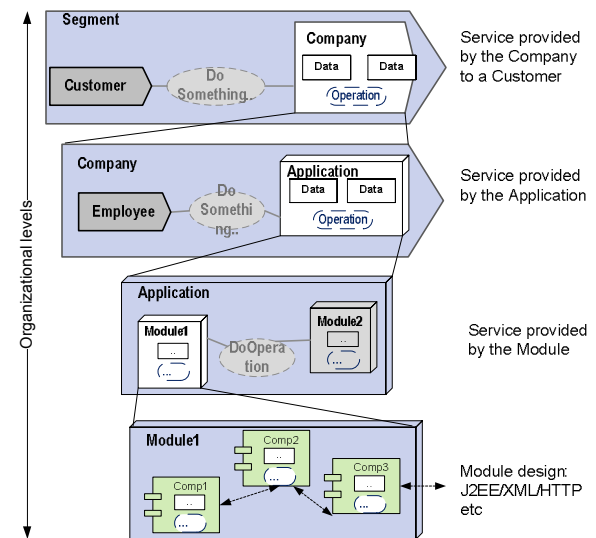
Organizational levels

Segment

Customer

Do Something..

Company

Data

Data

Operation

Service provided by the Company to a Customer

Company

Employee

Do Something..

Application

Data

Data

Operation

Service provided by the Application

Application

Module1

..

(...)

DoOperation

Module2

..

(...)

Service provided by the Module

Module1

Comp2

..

(...)

Comp1

..

(...)

Comp3

..

(...)

Module design: J2EE/XML/HTTP etc